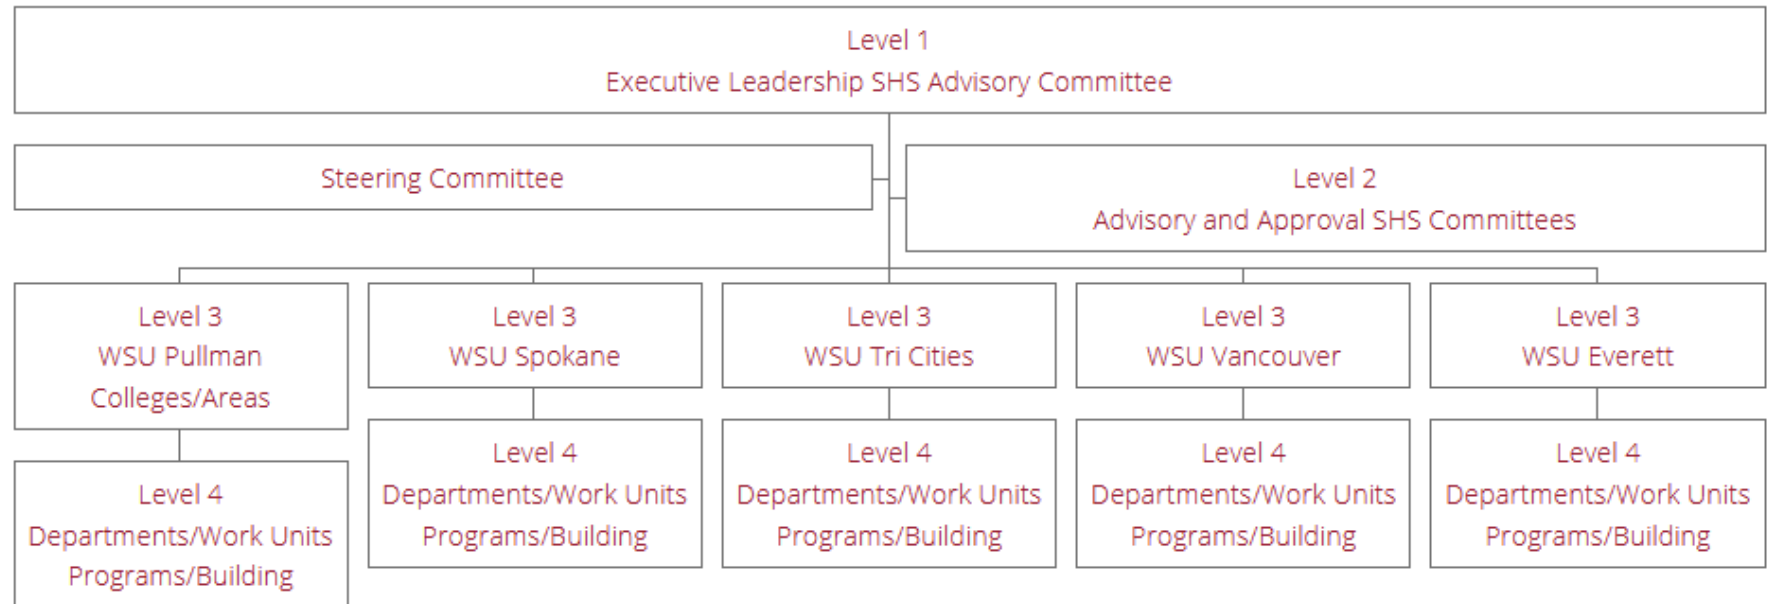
Level 1
Executive Leadership SHS Advisory Committee

Steering Committee

Level 2
Advisory and Approval SHS Committees

Level 3
WSU Pullman
Colleges/Areas

Level 4
Departments/Work Units
Programs/Building

Level 3
WSU Spokane

Level 4
Departments/Work Units
Programs/Building

Level 3
WSU Tri Cities

Level 4
Departments/Work Units
Programs/Building

Level 3
WSU Vancouver

Level 4
Departments/Work Units
Programs/Building

Level 3
WSU Everett

Level 4
Departments/Work Units
Programs/Building